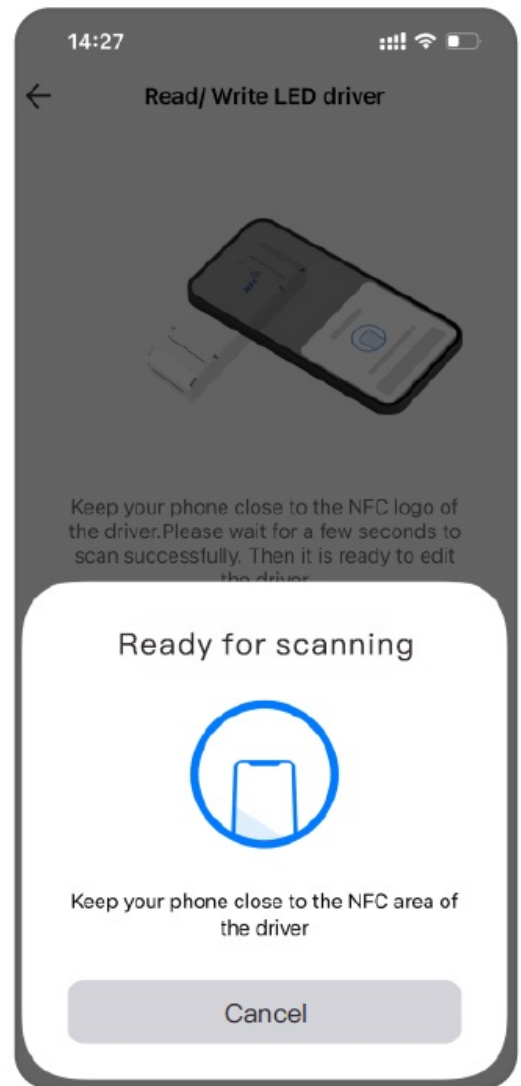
14:27

Read/ Write LED driver

NFC

Keep your phone close to the NFC logo of the driver.Please wait for a few seconds to scan successfully. Then it is ready to edit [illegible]

Ready for scanning

Keep your phone close to the NFC area of the driver

Cancel